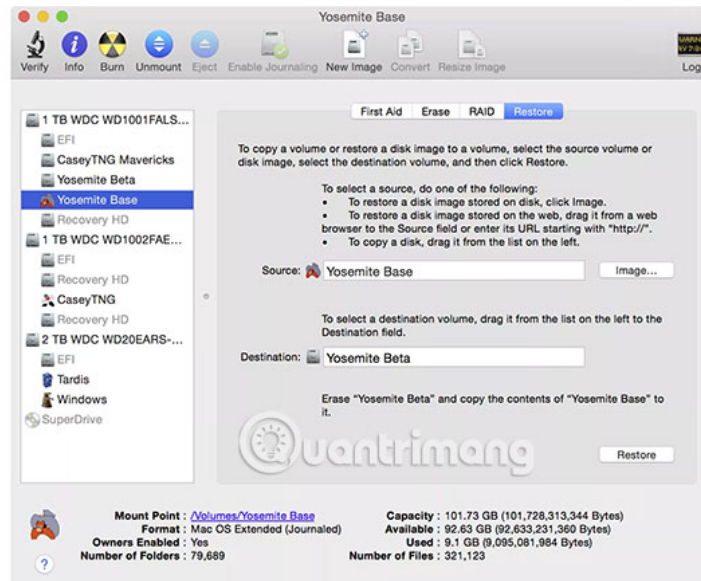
Yosemite Base

Verify Info Burn Unmount Eject Enable Journaling New Image Convert Resize Image Log

1 TB WDC WD1001FALS...
EFI
CaseyTNG Mavericks
Yosemite Beta
Yosemite Base
Recovery HD
1 TB WDC WD1002FAE...
EFI
Recovery HD
CaseyTNG
Recovery HD
2 TB WDC WD20EARS-...
EFI
Tardis
Windows
SuperDrive

First Aid Erase RAID Restore

To copy a volume or restore a disk image to a volume, select the source volume or disk image, select the destination volume, and then click Restore.

To select a source, do one of the following:
• To restore a disk image stored on disk, click Image.
• To restore a disk image stored on the web, drag it from a web browser to the Source field or enter its URL starting with "http://".
• To copy a disk, drag it from the list on the left.

Source: Yosemite Base Image...

To select a destination volume, drag it from the list on the left to the Destination field.

Destination: Yosemite Beta

Erase "Yosemite Beta" and copy the contents of "Yosemite Base" to it.

Quantrimang

Restore

Mount Point : /Volumes/Yosemite Base
Format : Mac OS Extended (Journaled)
Owners Enabled : Yes
Number of Folders : 79,689

Capacity : 101.73 GB (101,728,313,344 Bytes)
Available : 92.63 GB (92,633,231,360 Bytes)
Used : 9.1 GB (9,095,081,984 Bytes)
Number of Files : 321,123

?